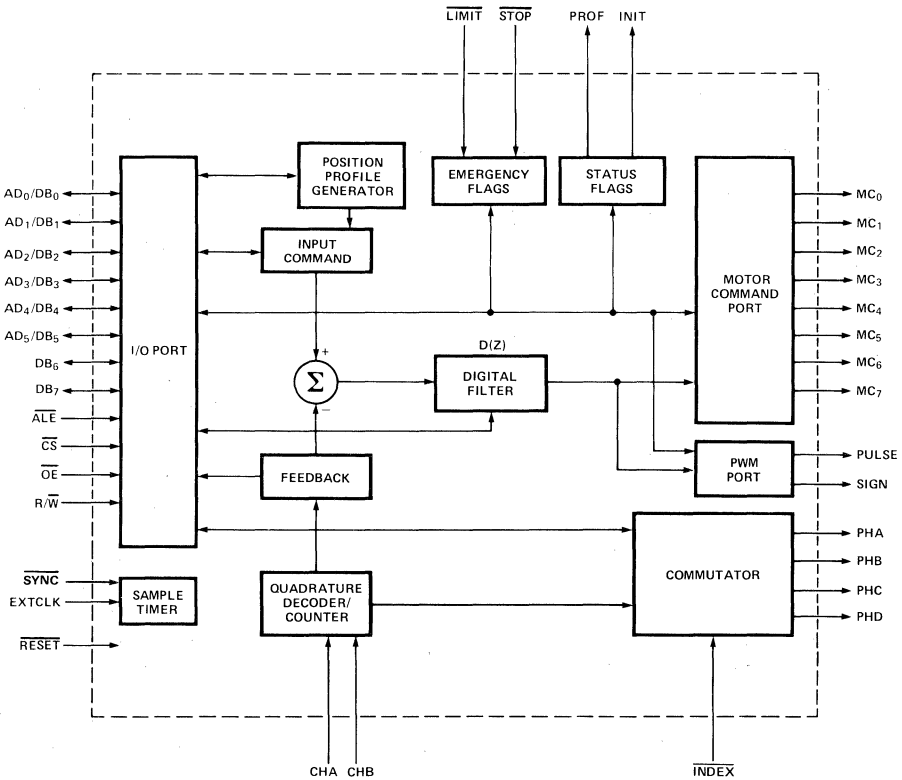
$\overline{LIMIT}$ $\overline{STOP}$ PROF INIT

$AD_0/DB_0$
$AD_1/DB_1$
$AD_2/DB_2$
$AD_3/DB_3$
$AD_4/DB_4$
$AD_5/DB_5$
$DB_6$
$DB_7$
$\overline{ALE}$
$\overline{CS}$
$\overline{OE}$
$R/\overline{W}$

I/O PORT

POSITION PROFILE GENERATOR

INPUT COMMAND

EMERGENCY FLAGS

STATUS FLAGS

MOTOR COMMAND PORT

$MC_0$
$MC_1$
$MC_2$
$MC_3$
$MC_4$
$MC_5$
$MC_6$
$MC_7$

$\Sigma$ + −

D(Z)

DIGITAL FILTER

FEEDBACK

PWM PORT

PULSE
SIGN

$\overline{SYNC}$
EXTCLK
$\overline{RESET}$

SAMPLE TIMER

QUADRATURE DECODER/ COUNTER

COMMUTATOR

PHA
PHB
PHC
PHD

CHA CHB

$\overline{INDEX}$